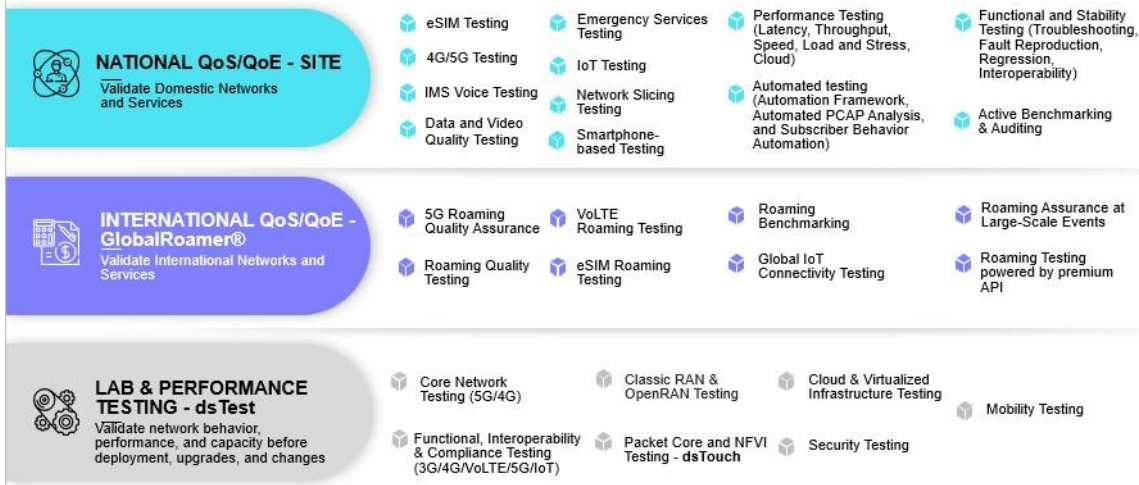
NATIONAL QoS/QoE - SITE
Validate Domestic Networks and Services

eSIM Testing
4G/5G Testing
IMS Voice Testing
Data and Video Quality Testing

Emergency Services Testing
IoT Testing
Network Slicing Testing
Smartphone-based Testing

Performance Testing (Latency, Throughput, Speed, Load and Stress, Cloud)
Automated testing (Automation Framework, Automated PCAP Analysis, and Subscriber Behavior Automation)

Functional and Stability Testing (Troubleshooting, Fault Reproduction, Regression, Interoperability)
Active Benchmarking & Auditing

INTERNATIONAL QoS/QoE - GlobalRoamer®
Validate International Networks and Services

5G Roaming Quality Assurance
Roaming Quality Testing

VoLTE Roaming Testing
eSIM Roaming Testing

Roaming Benchmarking
Global IoT Connectivity Testing

Roaming Assurance at Large-Scale Events
Roaming Testing powered by premium API

LAB & PERFORMANCE TESTING - dsTest
Validate network behavior, performance, and capacity before deployment, upgrades, and changes

Core Network Testing (5G/4G)
Functional, Interoperability & Compliance Testing (3G/4G/VoLTE/5G/IoT)

Classic RAN & OpenRAN Testing
Packet Core and NFVI Testing - dsTouch

Cloud & Virtualized Infrastructure Testing
Security Testing

Mobility Testing